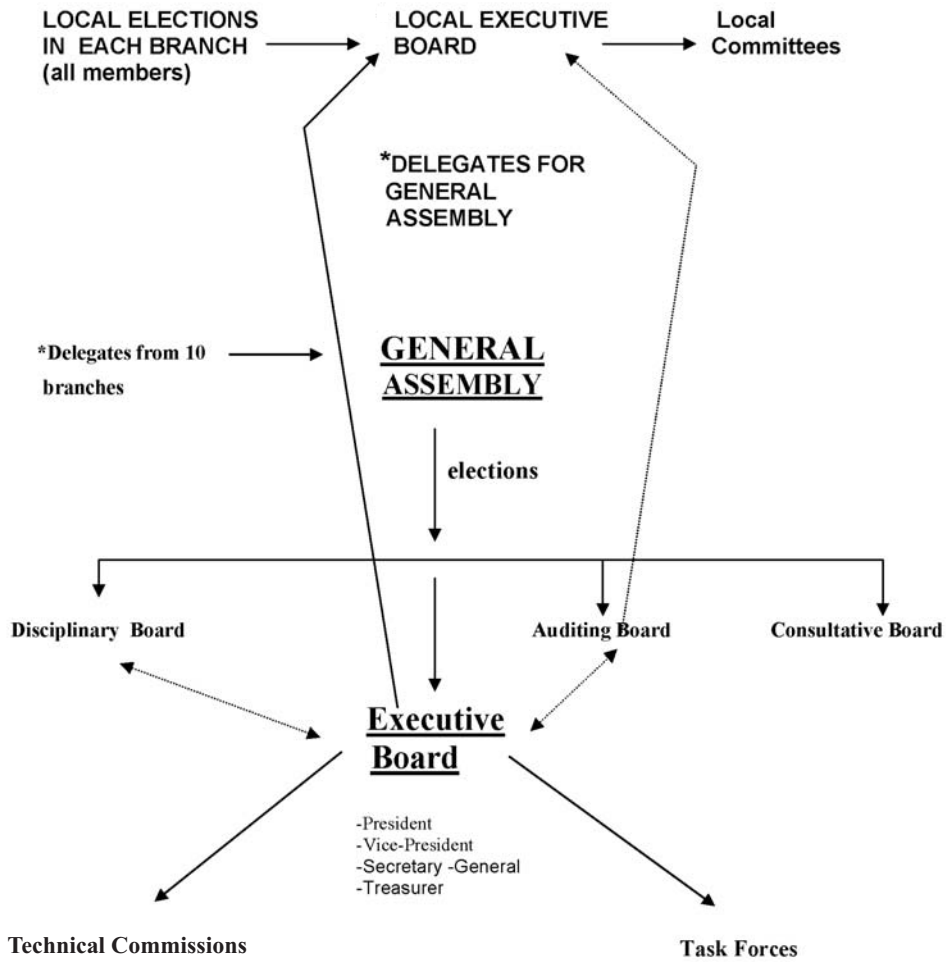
LOCAL ELECTIONS IN EACH BRANCH (all members)

LOCAL EXECUTIVE BOARD

Local Committees

*DELEGATES FOR GENERAL ASSEMBLY

*Delegates from 10 branches

GENERAL ASSEMBLY

elections

Disciplinary Board

Auditing Board

Consultative Board

Executive Board

-President
-Vice-President
-Secretary -General
-Treasurer

Technical Commissions

Task Forces